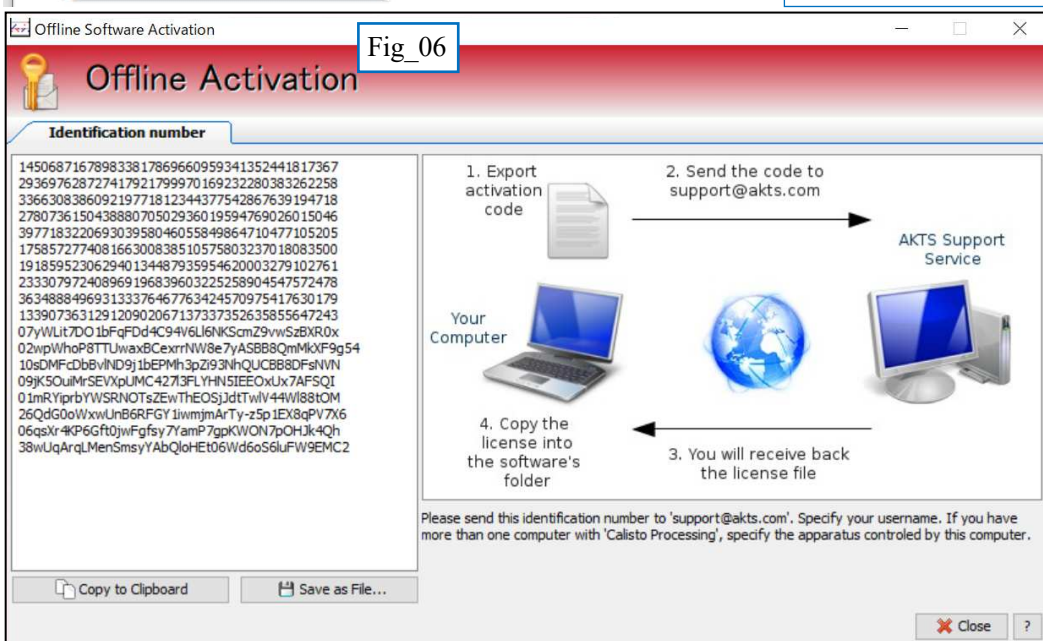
Offline Software Activation

Fig_06

Offline Activation

Identification number

14506871678983381786966095934135244181 7367
29369762872741792179997016923228038326 2258
33663083860921977181234437754286763919 4718
27807361504388807050293601959476902601 5046
39771832206930395804605584986471047710 5205
17585727740816630083851057580323701808 3500
19185952306294013448793595462000327910 2761
23330797240896919683960322525890454757 2478
36348884969313337646776342457097541763 0179
13390736312912090206713733735263585564 7243
07yWLit7DO1bFqFDd4C94V6Ll6NKScmZ9vwSzBXR0x
02wpWhoP8TTUwaxBCexrrNW8e7yASBB8QmMkXF9g54
10sDMFcDbBvlND9j1bEPMh3pZi93NhQUCBB8DFsNVN
09jK5OuiMrSEVXpUMC427I3FLYHN5IEEOxUx7AFSQI
01mRYiprbYWSRNOTsZEwThEOSjJdtTwlV44Wl88tOM
26QdG0oWxwUnB6RFGY1iwmjmArTy-z5p1EX8qPV7X6
06qsXr4KP6Gft0jwFgfsy7YamP7gpKWON7pOHJk4Qh
38wUqArqLMenSmsyYAbQloHEt06Wd6oS6luFW9EMC2

1. Export activation code

2. Send the code to support@akts.com

AKTS Support Service

Your Computer

4. Copy the license into the software's folder

3. You will receive back the license file

Please send this identification number to 'support@akts.com'. Specify your username. If you have more than one computer with 'Calisto Processing', specify the apparatus controled by this computer.

Copy to Clipboard

Save as File...

Close

?